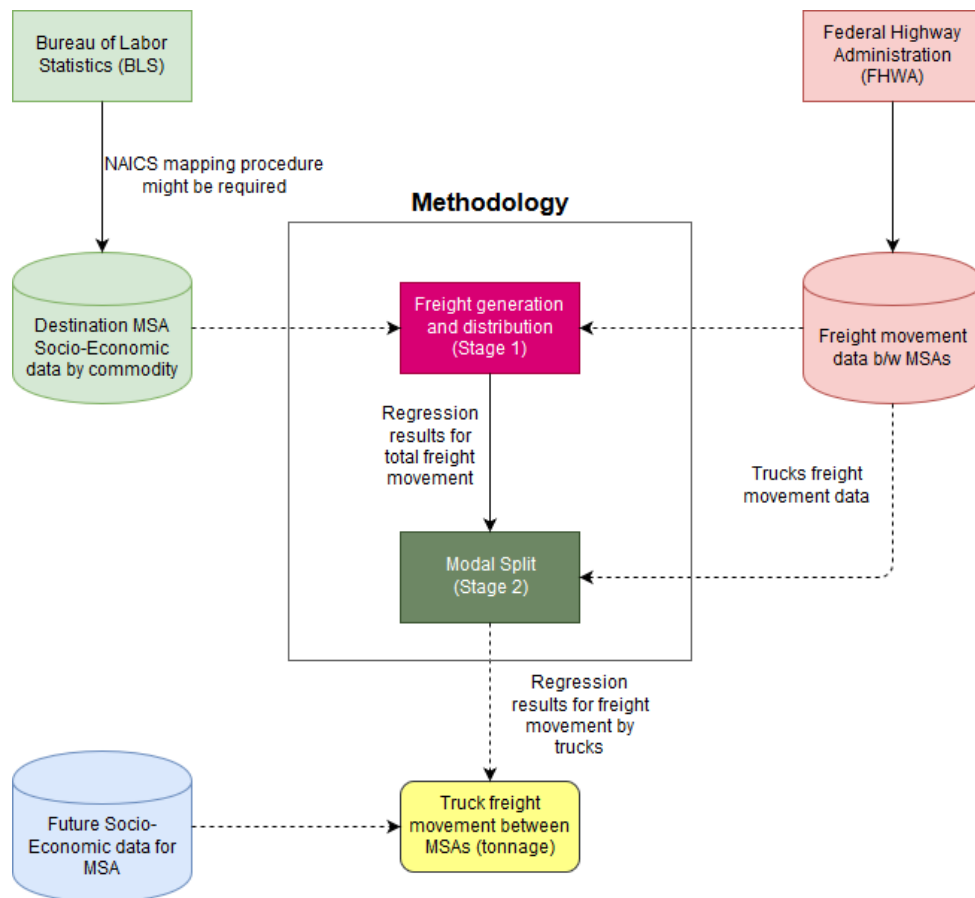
Bureau of Labor Statistics (BLS)

Federal Highway Administration (FHWA)

NAICS mapping procedure might be required

Methodology

Destination MSA Socio-Economic data by commodity

Freight generation and distribution (Stage 1)

Freight movement data b/w MSAs

Regression results for total freight movement

Trucks freight movement data

Modal Split (Stage 2)

Regression results for freight movement by trucks

Future Socio-Economic data for MSA

Truck freight movement between MSAs (tonnage)